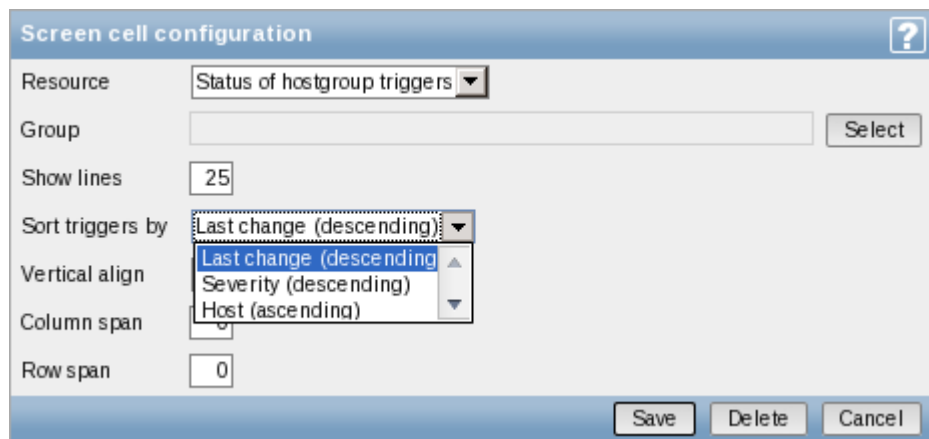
Screen cell configuration
?

Resource
Status of hostgroup triggers

Group
Select

Show lines
25

Sort triggers by
Last change (descending)
Last change (descending
Severity (descending)
Host (ascending)

Vertical align

Column span
0

Row span
0

Save
Delete
Cancel